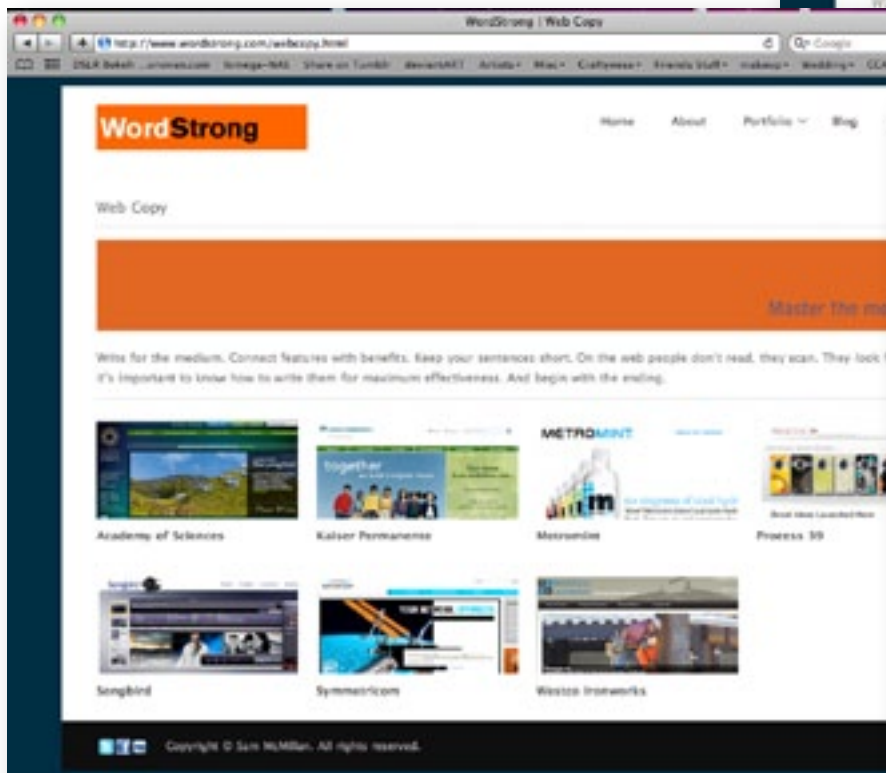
WordStrong | Web Copy

http://www.wordstrong.com/webcopy.html

Google

DSLR Bokeh ...orones.com Ilimage-NAS Share on Tumblr deviantART Artists Misc Craftyness Friends Stuff makeup Wedding

WordStrong

Home About Portfolio Blog

Web Copy

Master the me

Write for the medium. Connect features with benefits. Keep your sentences short. On the web people don't read, they scan. They look it's important to know how to write them for maximum effectiveness. And begin with the ending.

Academy of Sciences

together

Kaiser Permanente

METROMINT

Metromint

Process 59

Songbird

Symmetricom

Westco Ironworks

Copyright © Sam McMillan. All rights reserved.